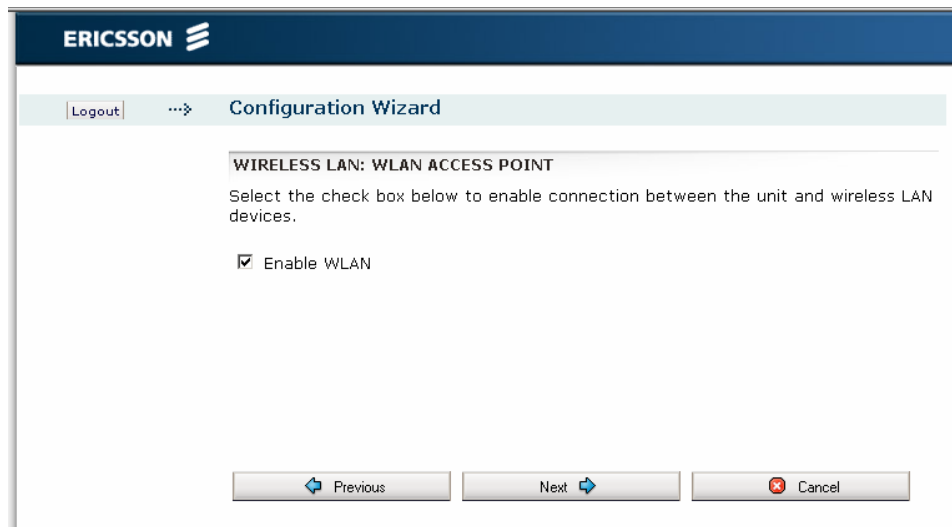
ERICSSON

Logout

Configuration Wizard

WIRELESS LAN: WLAN ACCESS POINT

Select the check box below to enable connection between the unit and wireless LAN devices.

Enable WLAN

Previous

Next

Cancel